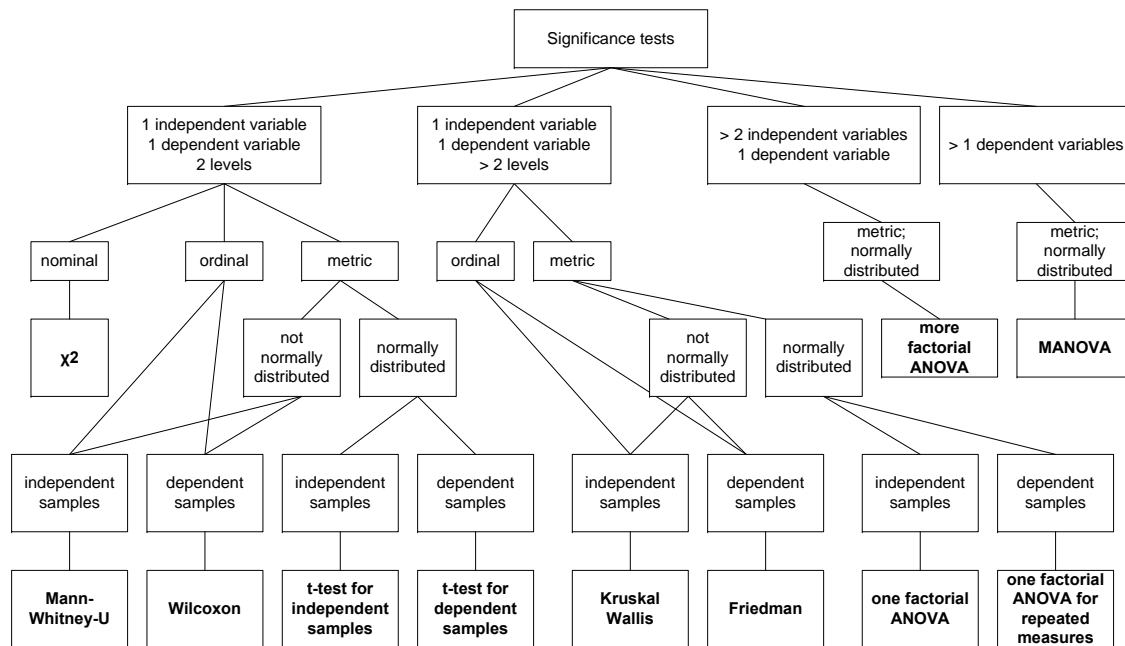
Significance tests

1 independent variable
1 dependent variable
2 levels

1 independent variable
1 dependent variable
> 2 levels

> 2 independent variables
1 dependent variable

> 1 dependent variables

nominal

ordinal

metric

ordinal

metric

metric; normally distributed

metric; normally distributed

$\chi^2$

not normally distributed

normally distributed

not normally distributed

normally distributed

more factorial ANOVA

MANOVA

independent samples

dependent samples

independent samples

dependent samples

independent samples

dependent samples

independent samples

dependent samples

Mann-Whitney-U

Wilcoxon

t-test for independent samples

t-test for dependent samples

Kruskal Wallis

Friedman

one factorial ANOVA

one factorial ANOVA for repeated measures